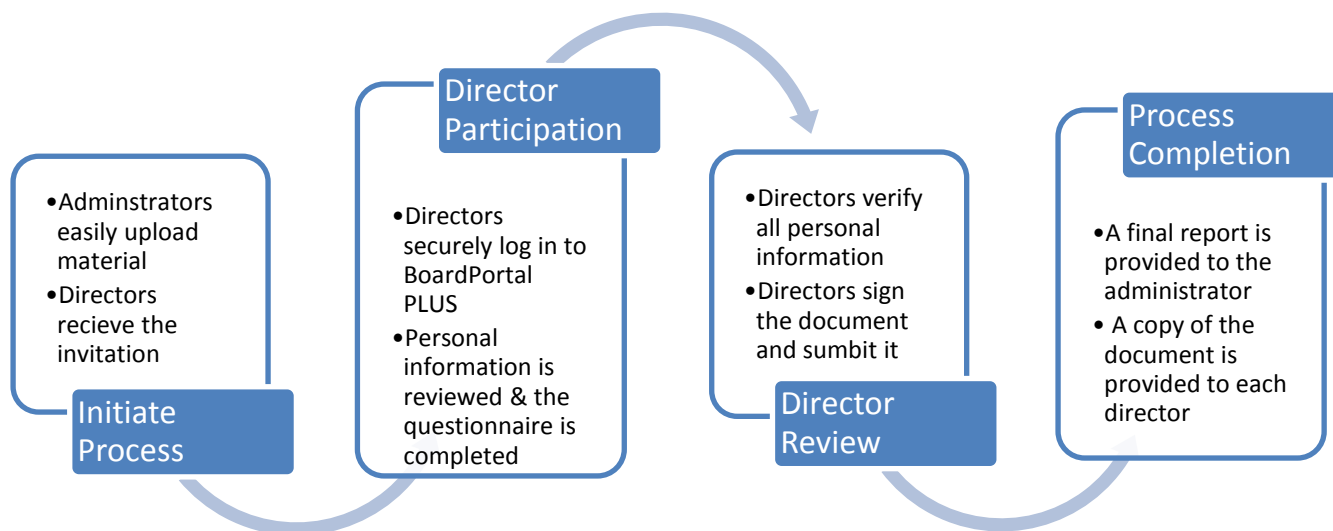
•Adminstrators easily upload material
•Directors recieve the invitation

Initiate Process

Director Participation

•Directors securely log in to BoardPortal PLUS
•Personal information is reviewed & the questionnaire is completed

•Directors verify all personal information
•Directors sign the document and sumbit it

Director Review

Process Completion

•A final report is provided to the administrator
• A copy of the document is provided to each director